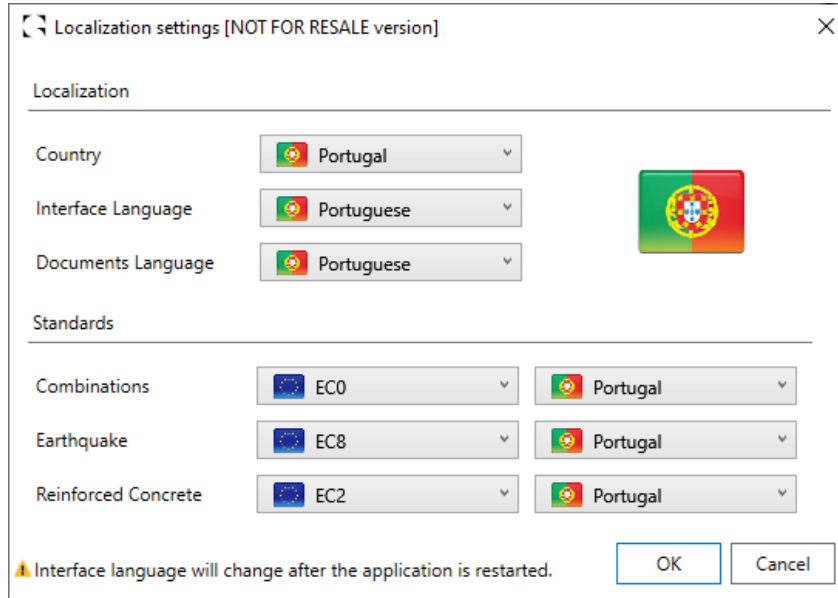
Localization settings [NOT FOR RESALE version]

Localization

Country Portugal

Interface Language Portuguese

Documents Language Portuguese

Standards

Combinations EC0 Portugal

Earthquake EC8 Portugal

Reinforced Concrete EC2 Portugal

Interface language will change after the application is restarted.

OK

Cancel